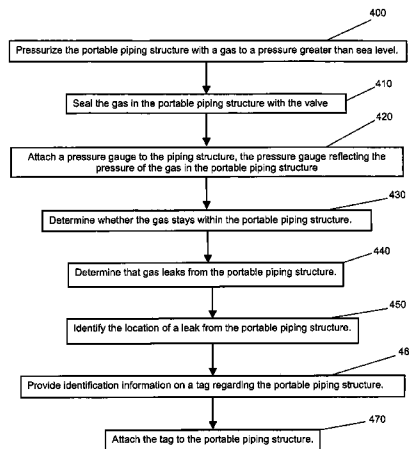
400

Pressurize the portable piping structure with a gas to a pressure greater than sea level.

410

Seal the gas in the portable piping structure with the valve

420

Attach a pressure gauge to the piping structure, the pressure gauge reflecting the pressure of the gas in the portable piping structure

430

Determine whether the gas stays within the portable piping structure.

440

Determine that gas leaks from the portable piping structure.

450

Identify the location of a leak from the portable piping structure.

46

Provide identification information on a tag regarding the portable piping structure.

470

Attach the tag to the portable piping structure.